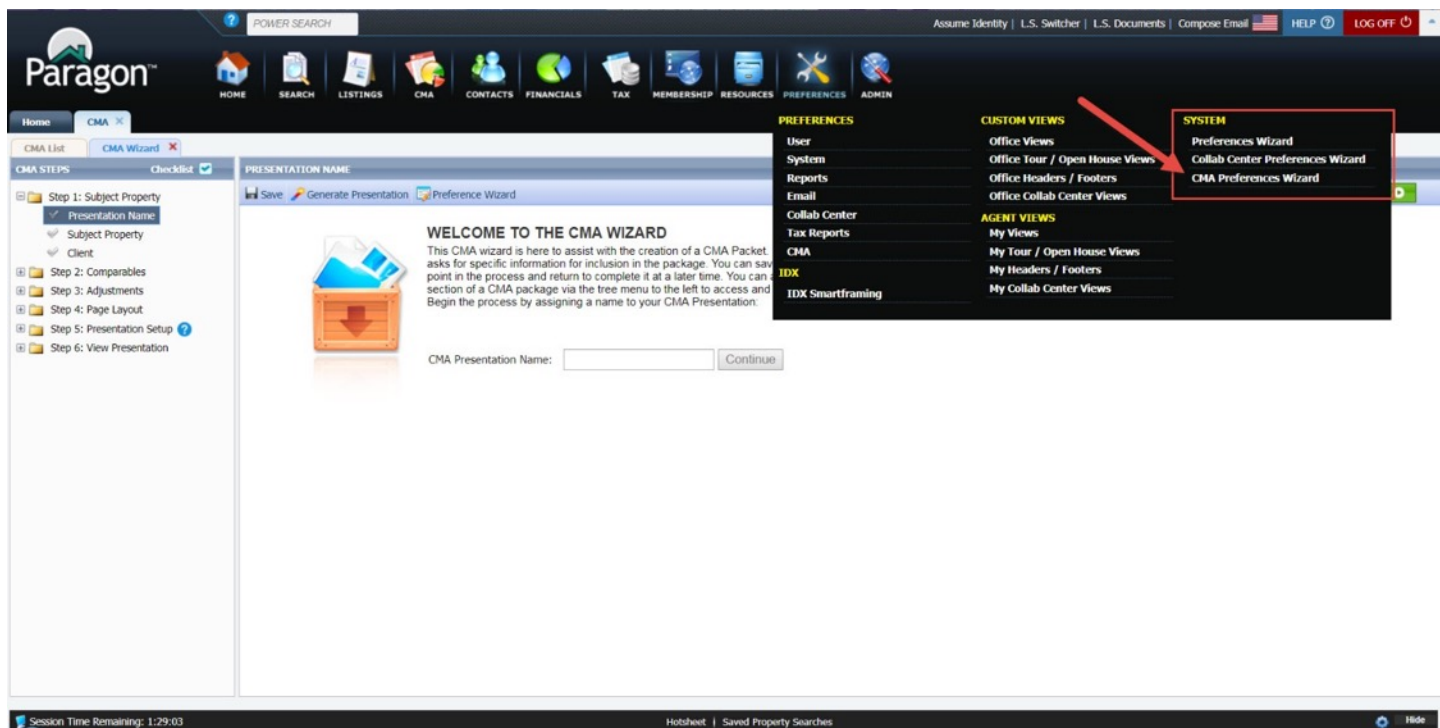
POWER SEARCH

Assume Identity | L.S. Switcher | L.S. Documents | Compose Email HELP LOG OFF

Paragon

HOME SEARCH LISTINGS CMA CONTACTS FINANCIALS TAX MEMBERSHIP RESOURCES PREFERENCES ADMIN

Home CMA

CMA List CMA Wizard

CMA STEPS Checklist

Step 1: Subject Property
Presentation Name
Subject Property
Client
Step 2: Comparables
Step 3: Adjustments
Step 4: Page Layout
Step 5: Presentation Setup
Step 6: View Presentation

PRESENTATION NAME

Save Generate Presentation Preference Wizard

WELCOME TO THE CMA WIZARD

This CMA wizard is here to assist with the creation of a CMA Packet asks for specific information for inclusion in the package. You can sav point in the process and return to complete it at a later time. You can section of a CMA package via the tree menu to the left to access and Begin the process by assigning a name to your CMA Presentation:

CMA Presentation Name: Continue

PREFERENCES
User
System
Reports
Email
Collab Center
Tax Reports
CMA
IDX
IDX Smartframing

CUSTOM VIEWS
Office Views
Office Tour / Open House Views
Office Headers / Footers
Office Collab Center Views
AGENT VIEWS
My Views
My Tour / Open House Views
My Headers / Footers
My Collab Center Views

SYSTEM
Preferences Wizard
Collab Center Preferences Wizard
CMA Preferences Wizard

Session Time Remaining: 1:29:03

Hotsheet | Saved Property Searches

Hide